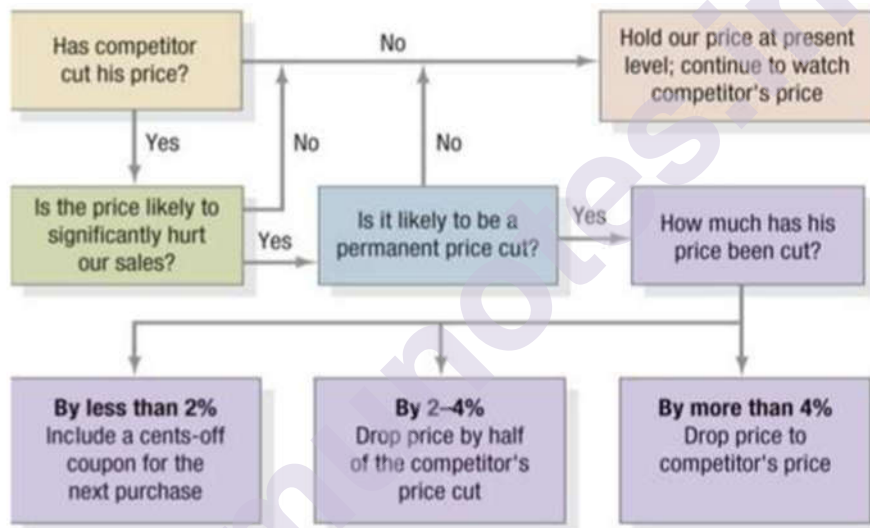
Has competitor cut his price?

No

Hold our price at present level; continue to watch competitor's price

Yes

No

No

Is the price likely to significantly hurt our sales?

Yes

Is it likely to be a permanent price cut?

Yes

How much has his price been cut?

**By less than 2%**
Include a cents-off coupon for the next purchase

**By 2–4%**
Drop price by half of the competitor's price cut

**By more than 4%**
Drop price to competitor's price

munotes.in